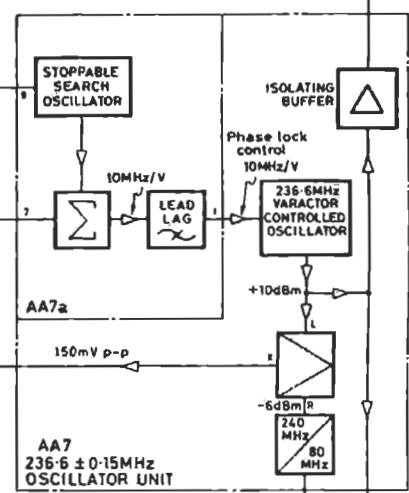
STOPPABLE SEARCH OSCILLATOR

ISOLATING BUFFER

Phase lock control

10MHz/V

10MHz/V

7

LEAD LAG

1

236·6MHz VARACTOR CONTROLLED OSCILLATOR

AA7a

+10dBm

L

150mV p-p

X

-6dBm

R

240 MHz

80 MHz

AA7
236·6 ± 0·15MHz
OSCILLATOR UNIT